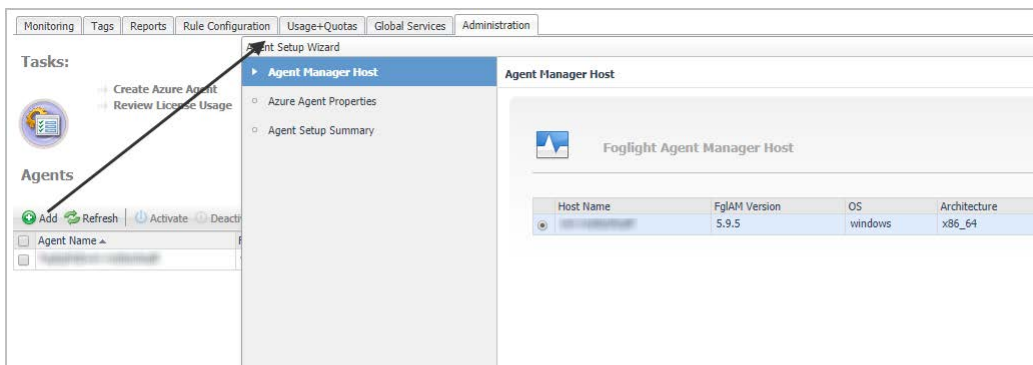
Monitoring | Tags | Reports | Rule Configuration | Usage+Quotas | Global Services | Administration

Tasks:

Create Azure Agent
Review License Usage

Agents

Add Refresh Activate Deacti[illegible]

| | Agent Name ▲ |
|---|---|
| | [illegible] |

Agent Setup Wizard

Agent Manager Host
Azure Agent Properties
Agent Setup Summary

Agent Manager Host

Foglight Agent Manager Host

| | Host Name | FglAM Version | OS | Architecture |
|---|---|---|---|---|
| ◉ | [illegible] | 5.9.5 | windows | x86_64 |